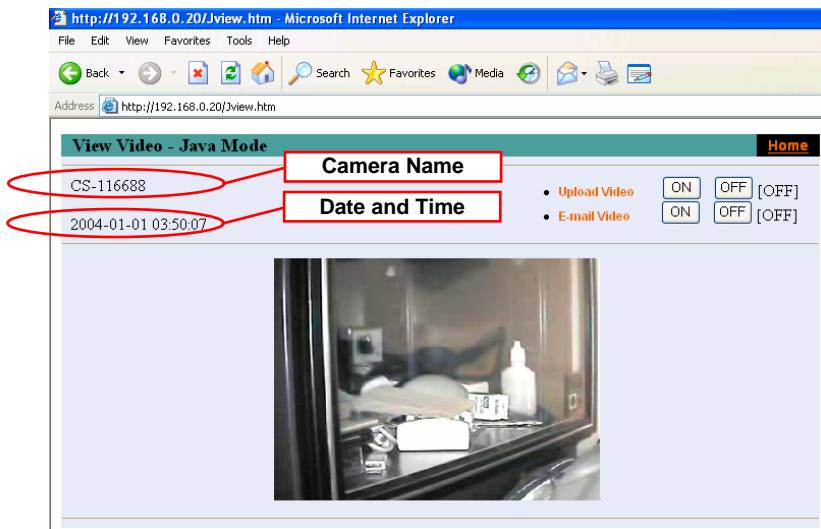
http://192.168.0.20/Jview.htm - Microsoft Internet Explorer

File Edit View Favorites Tools Help

Back Search Favorites Media

Address http://192.168.0.20/Jview.htm

View Video - Java Mode

Home

Camera Name

CS-116688

Date and Time

2004-01-01 03:50:07

• Upload Video ON OFF [OFF]

• E-mail Video ON OFF [OFF]